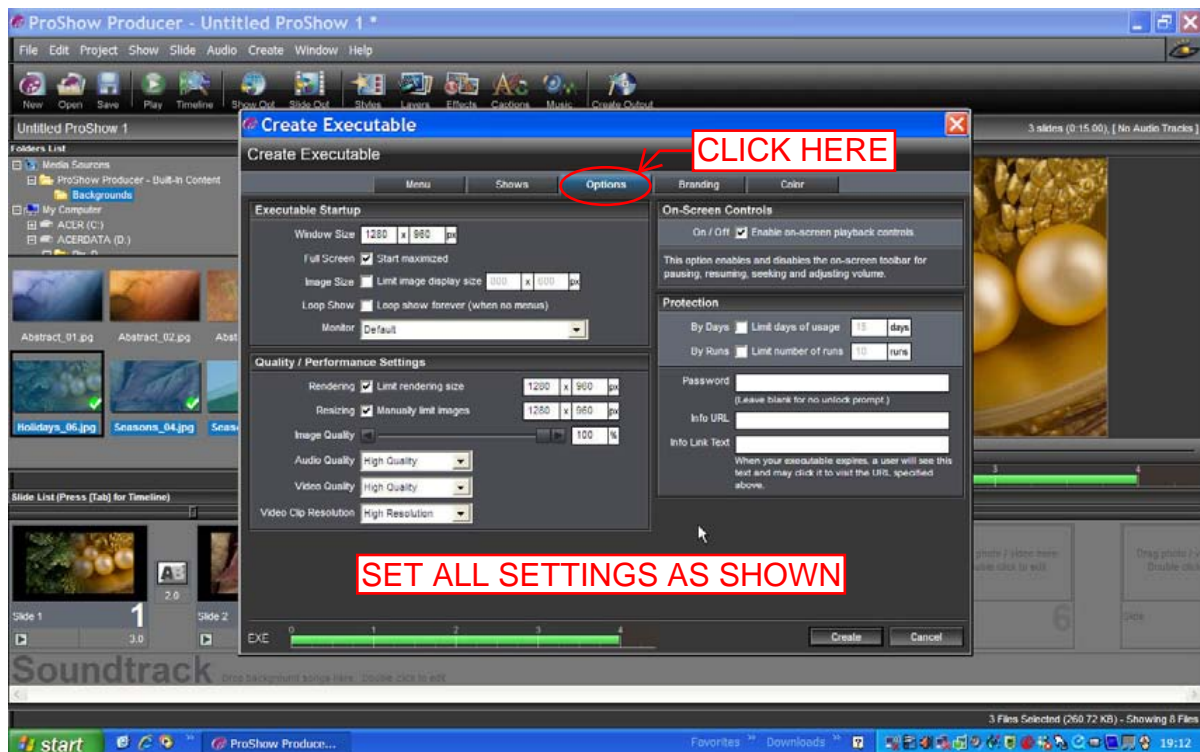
ProShow Producer - Untitled ProShow 1 *

File Edit Project Show Slide Audio Create Window Help

New Open Save Play Timeline Show Opt Slide Opt Styles Layers Effects Captions Music Create Output

Untitled ProShow 1

3 slides (0:15.00), [ No Audio Tracks ]

Folders List

Media Sources
ProShow Producer - Built-In Content
Backgrounds
My Computer
ACER (C:)
ACERDATA (D:)

Abstract_01.jpg Abstract_02.jpg Abst

Holidays_06.jpg Seasons_04.jpg Seas

Slide List (Press [Tab] for Timeline)

Slide 1 1 3.0 2.0 Slide 2

Soundtrack Drop background songs here. Double click to edit.

Drag photo / slide here. Double click to edit

6

3 Files Selected (260.72 KB) - Showing 8 Files

Create Executable

Create Executable

CLICK HERE

Menu Shows Options Branding Color

Executable Startup

Window Size 1280 x 960 px
Full Screen Start maximized
Image Size Limit image display size 800 x 600 px
Loop Show Loop show forever (when no menus)
Monitor Default

Quality / Performance Settings

Rendering Limit rendering size 1280 x 960 px
Resizing Manually limit images 1280 x 960 px
Image Quality 100 %
Audio Quality High Quality
Video Quality High Quality
Video Clip Resolution High Resolution

On-Screen Controls

On / Off Enable on-screen playback controls

This option enables and disables the on-screen toolbar for pausing, resuming, seeking and adjusting volume.

Protection

By Days Limit days of usage 15 days
By Runs Limit number of runs 10 runs
Password
(Leave blank for no unlock prompt.)
Info URL
Info Link Text
When your executable expires, a user will see this text and may click it to visit the URL specified above.

SET ALL SETTINGS AS SHOWN

EXE 0 1 2 3 4

Create Cancel

start ProShow Produce... Favorites Downloads 19:12